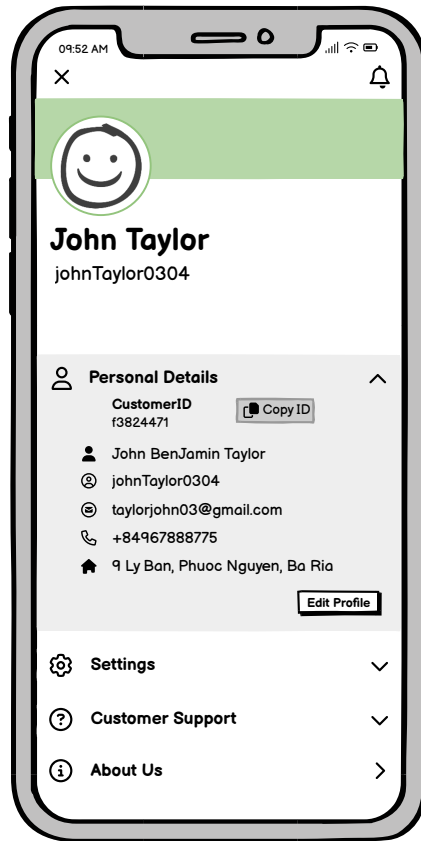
09:52 AM

John Taylor
johnTaylor0304

Personal Details
CustomerID
f3824471
Copy ID
John BenJamin Taylor
johnTaylor0304
taylorjohn03@gmail.com
+84967888775
9 Ly Ban, Phuoc Nguyen, Ba Ria
Edit Profile

Settings
Customer Support
About Us